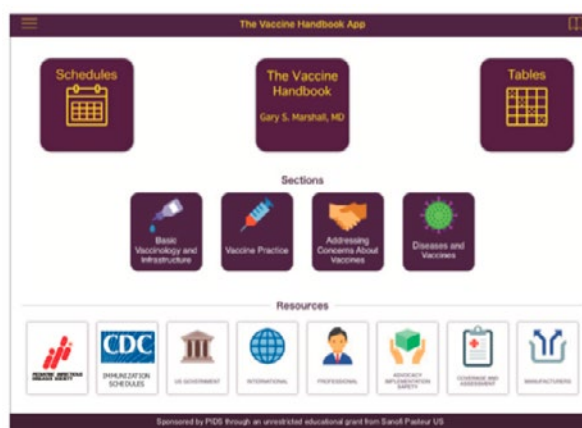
The Vaccine Handbook App

Schedules

The Vaccine Handbook

Gary S. Marshall, MD

Tables

Sections

Basic Vaccinology and Infrastructure

Vaccine Practice

Addressing Concerns About Vaccines

Diseases and Vaccines

Resources

PEDIATRIC INFECTIOUS DISEASES SOCIETY

CDC

IMMUNIZATION SCHEDULES

US GOVERNMENT

INTERNATIONAL

PROFESSIONAL

ADVOCACY IMPLEMENTATION SAFETY

COVERAGE AND ASSESSMENT

MANUFACTURERS

Sponsored by PIDS through an unrestricted educational grant from Sanofi Pasteur US